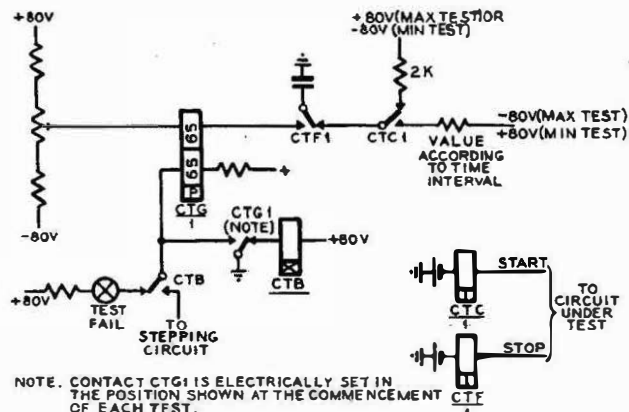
+80V

+80V(MAX TEST)OR -80V (MIN TEST)

2K

CTF1

CTC1

-80V(MAX TEST) +80V(MIN TEST)

VALUE ACCORDING TO TIME INTERVAL

65

65

CTG
1

+

-80V

CTG1 (NOTE)

+80V

CTB

+80V

TEST FAIL

CTB

TO STEPPING CIRCUIT

START

CTC
1

TO CIRCUIT UNDER TEST

STOP

CTF
1

NOTE. CONTACT CTG1 IS ELECTRICALLY SET IN THE POSITION SHOWN AT THE COMMENCEMENT OF EACH TEST.